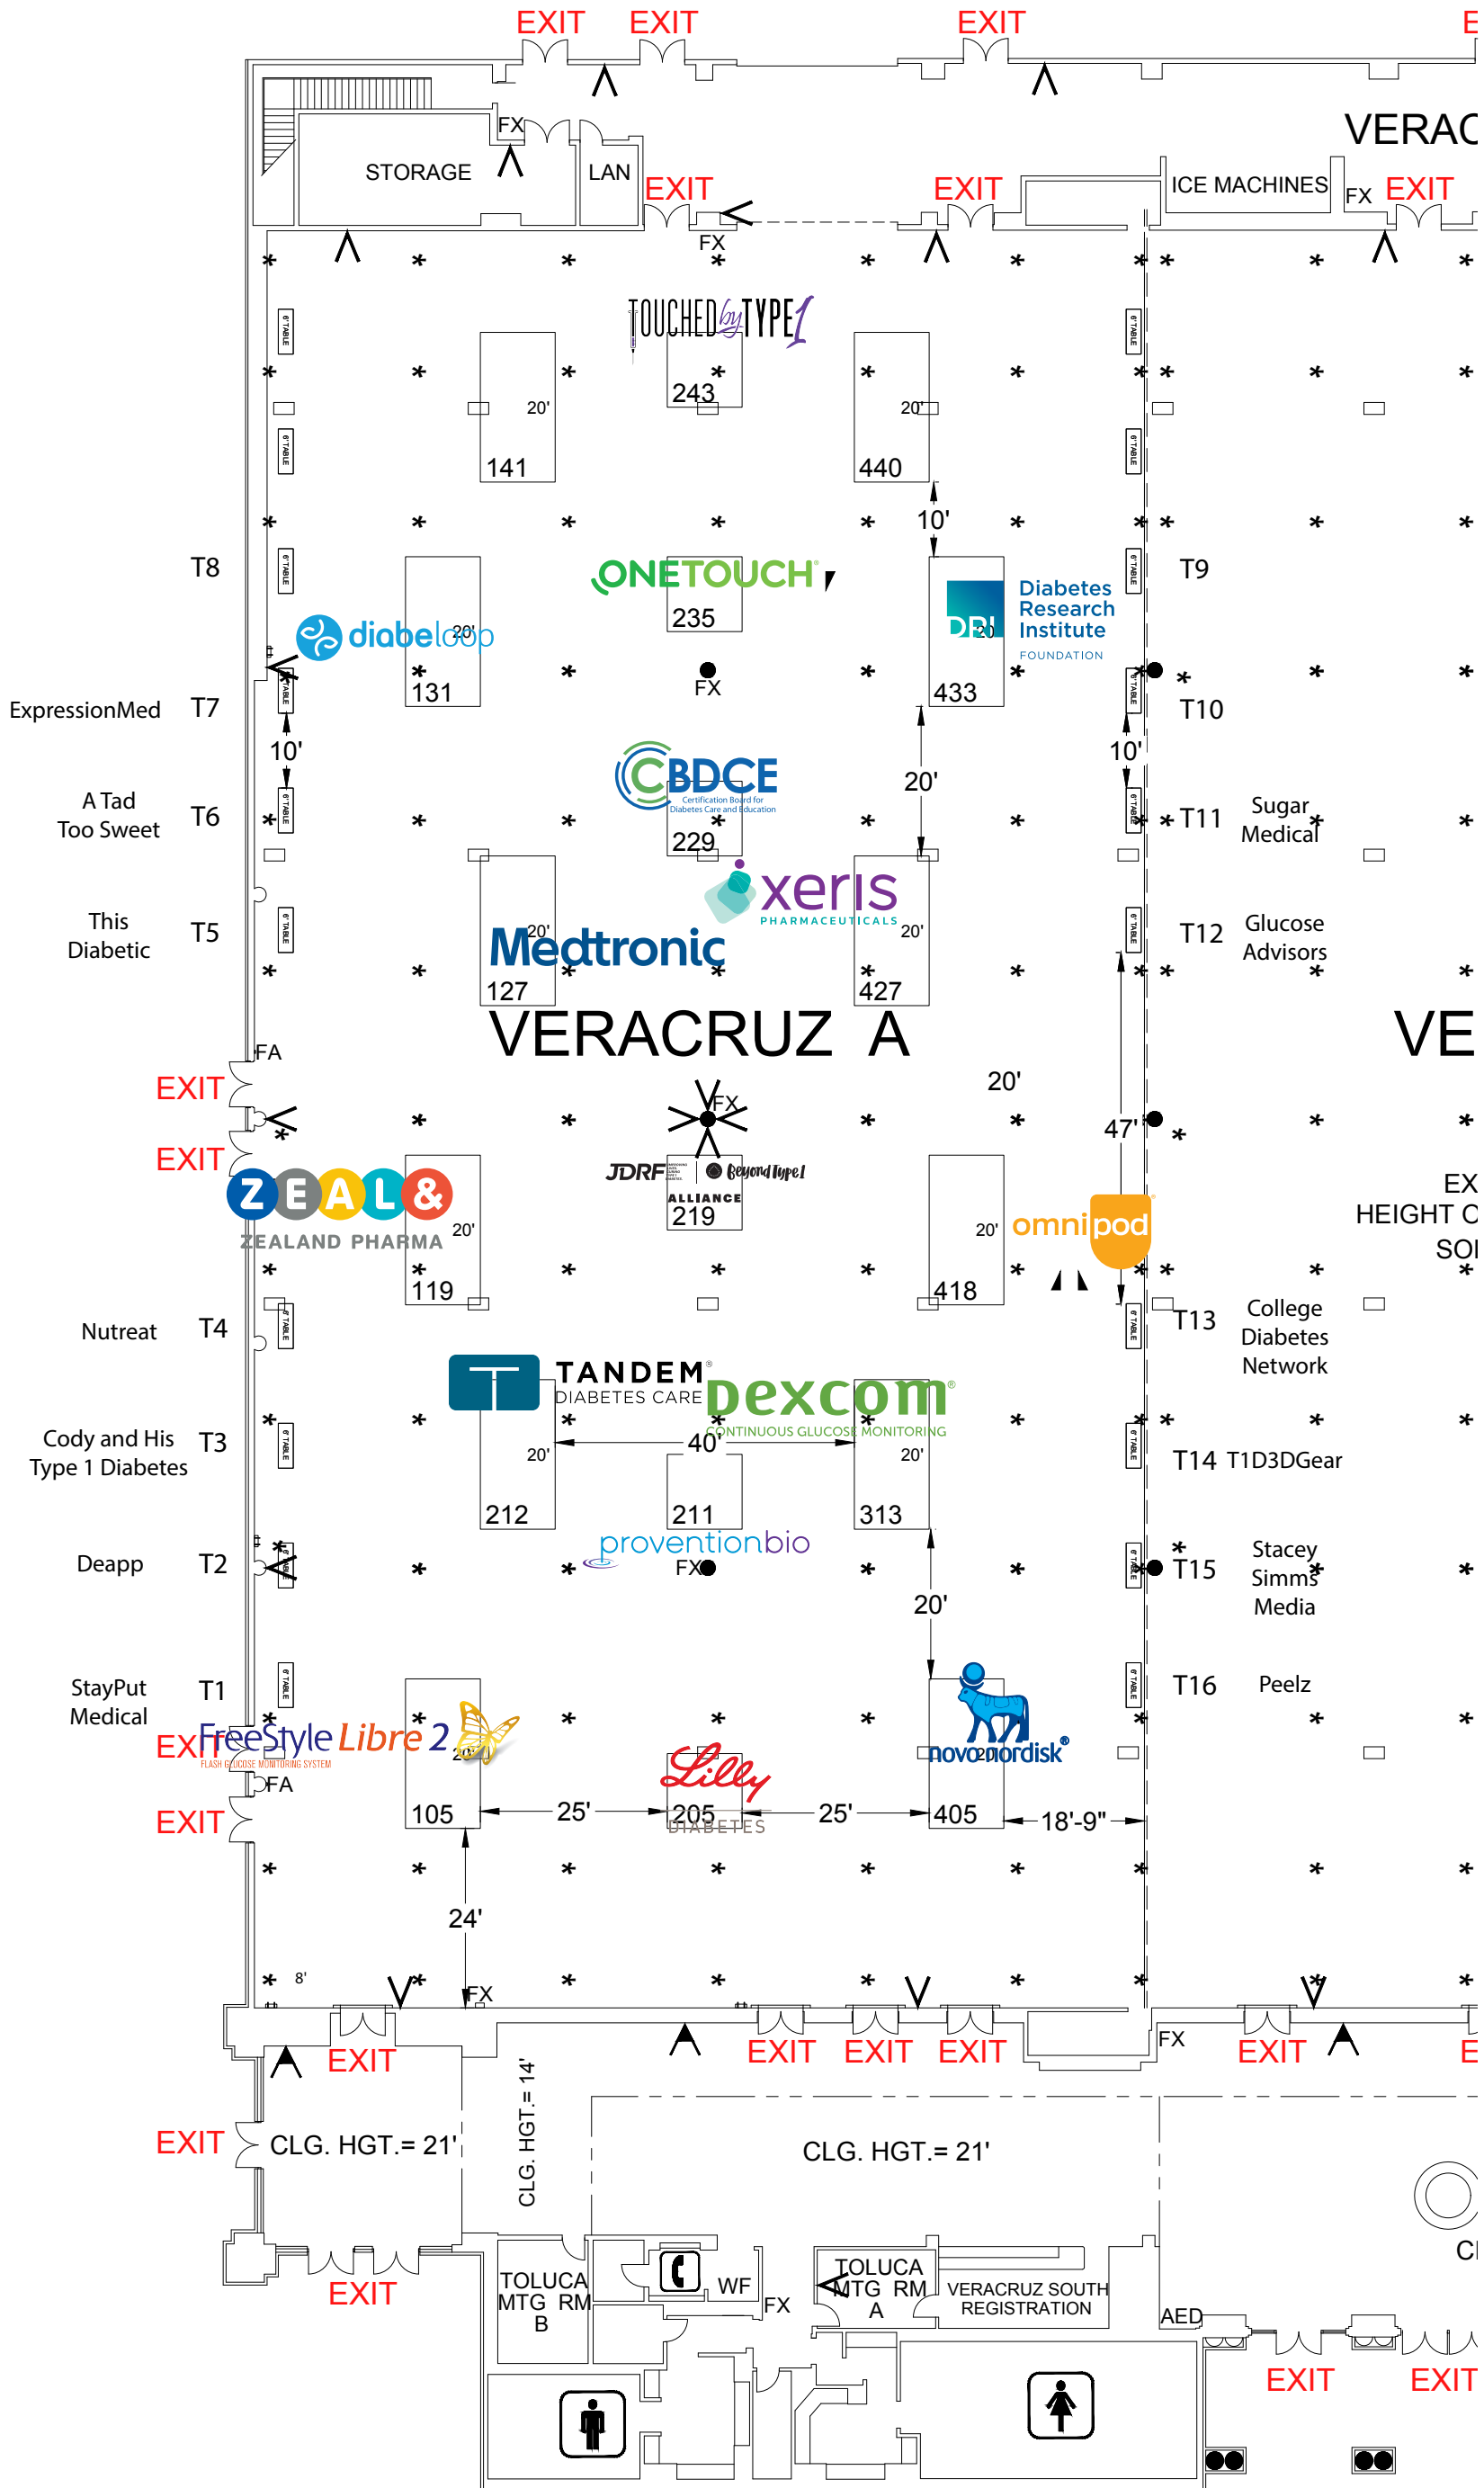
EXIT EXIT EXIT E

FX

STORAGE

LAN

VERAC

EXIT EXIT ICE MACHINES FX EXIT

FX

TOUCHED by TYPE 1

243

20' 20'

141 440

10'

T8 T9

ONETOUCH

235

diabeloop 20'

131

Diabetes Research Institute FOUNDATION

DRI 20'

433

FX

ExpressionMed T7 T10

10' 10'

CBDCE Certification Board for Diabetes Care and Education

229

20'

A Tad Too Sweet T6 T11 Sugar Medical

xeris PHARMACEUTICALS

20' 20'

This Diabetic T5 T12 Glucose Advisors

Medtronic

127 427

VERACRUZ A VE

FA

EXIT

20'

FX

EXIT

47'

JDRF Beyond Type 1 ALLIANCE

219

EX HEIGHT C SOI

ZEAL& ZEALAND PHARMA 20'

119

20'

omnipod

418

Nutreat T4 T13 College Diabetes Network

TANDEM DIABETES CARE

dexcom CONTINUOUS GLUCOSE MONITORING

20' 40' 20'

Cody and His Type 1 Diabetes T3 T14 T1D3DGear

212 211 313

proventionbio

FX

Deapp T2 T15 Stacey Simms Media

20'

StayPut Medical T1 T16 Peelz

EXIT FreeStyle Libre 2 FLASH GLUCOSE MONITORING SYSTEM 20'

Lilly DIABETES

novo nordisk 20'

FA

EXIT

105 25' 205 25' 405 18'-9"

24'

8'

FX

EXIT EXIT EXIT EXIT FX EXIT E

EXIT CLG. HGT.= 21' CLG. HGT.= 14' CLG. HGT.= 21'

TOLUCA MTG RM B

WF FX

TOLUCA MTG RM A

VERACRUZ SOUTH REGISTRATION

AED

CI

EXIT

EXIT EXIT